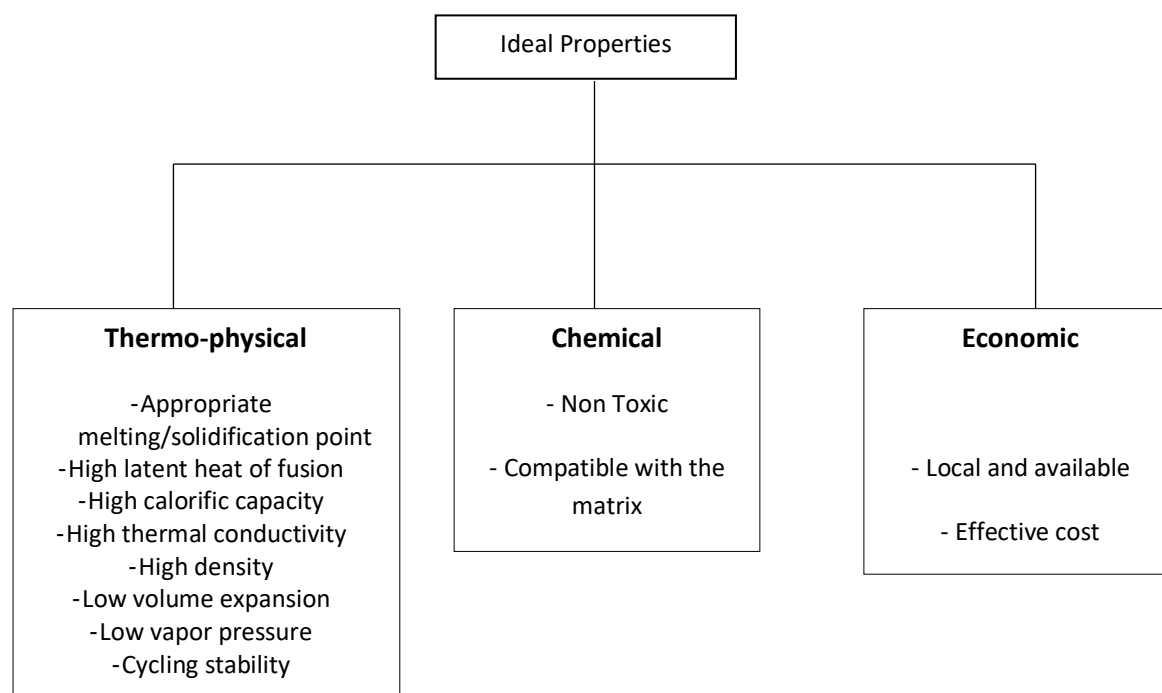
Ideal Properties

**Thermo-physical**

-Appropriate melting/solidification point
-High latent heat of fusion
-High calorific capacity
-High thermal conductivity
-High density
-Low volume expansion
-Low vapor pressure
-Cycling stability

**Chemical**

- Non Toxic

- Compatible with the matrix

**Economic**

- Local and available

- Effective cost